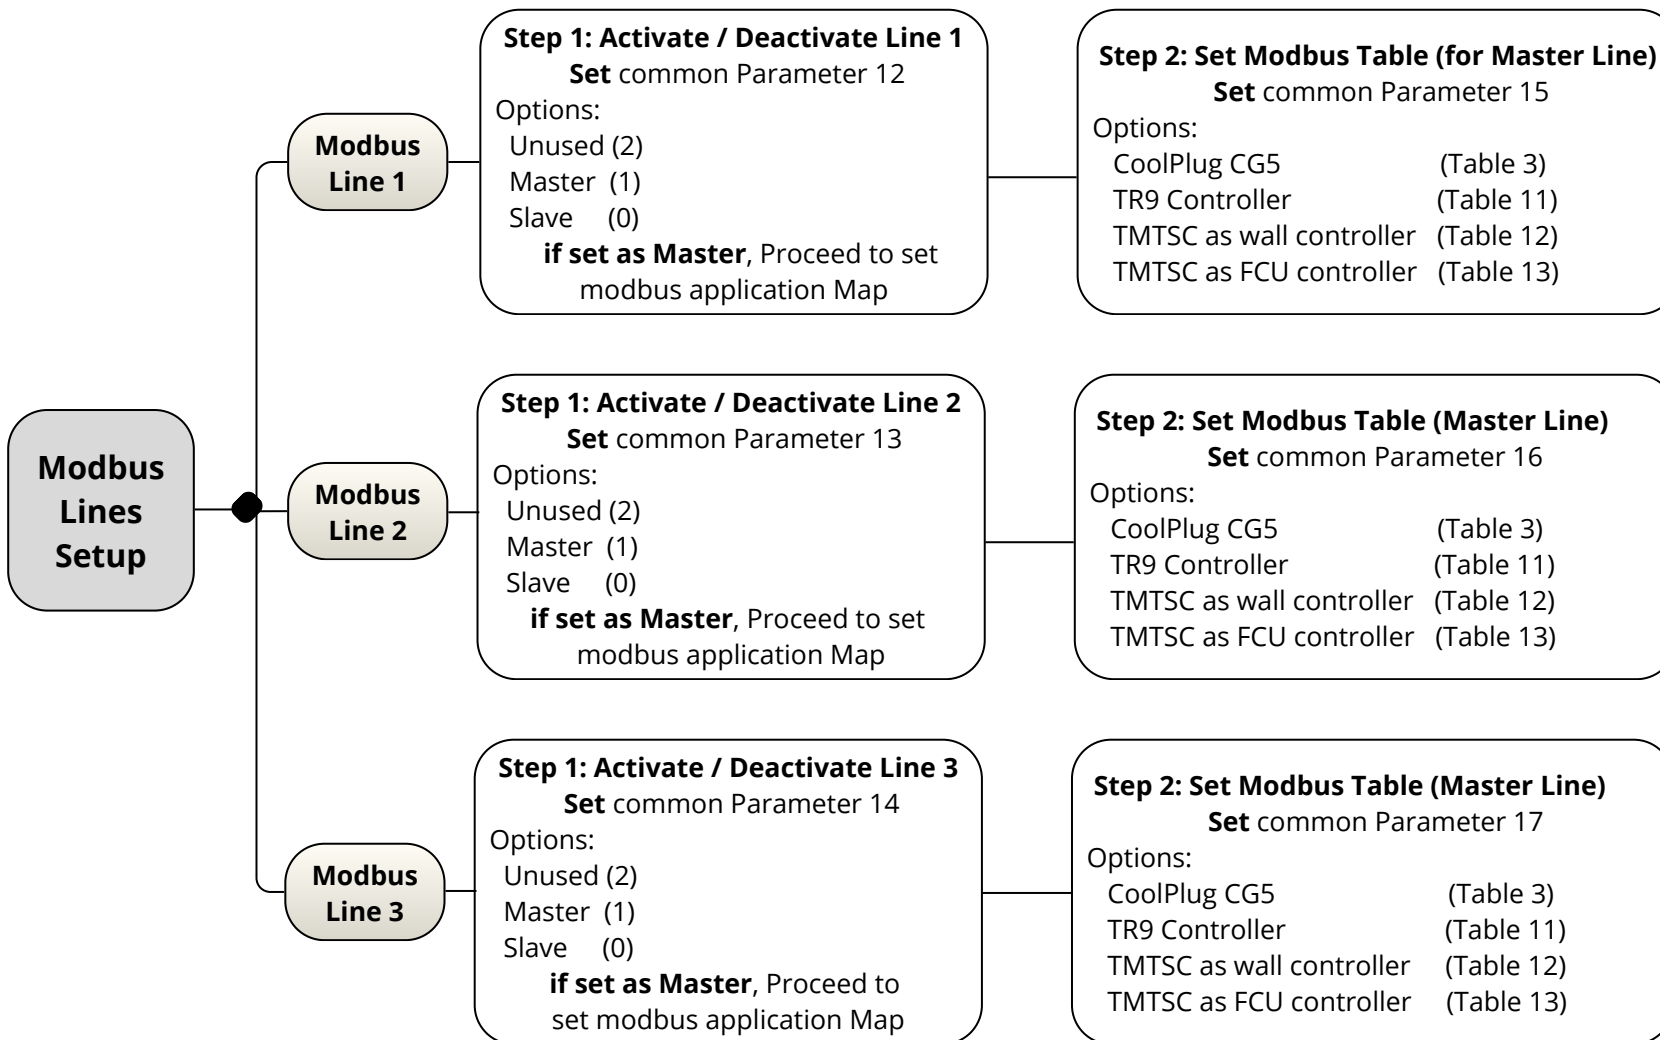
Modbus Lines Setup

Modbus Line 1

Step 1: Activate / Deactivate Line 1
Set common Parameter 12
Options:
Unused (2)
Master (1)
Slave (0)
if set as Master, Proceed to set modbus application Map

Step 2: Set Modbus Table (for Master Line)
Set common Parameter 15
Options:
CoolPlug CG5 (Table 3)
TR9 Controller (Table 11)
TMTSC as wall controller (Table 12)
TMTSC as FCU controller (Table 13)

Modbus Line 2

Step 1: Activate / Deactivate Line 2
Set common Parameter 13
Options:
Unused (2)
Master (1)
Slave (0)
if set as Master, Proceed to set modbus application Map

Step 2: Set Modbus Table (Master Line)
Set common Parameter 16
Options:
CoolPlug CG5 (Table 3)
TR9 Controller (Table 11)
TMTSC as wall controller (Table 12)
TMTSC as FCU controller (Table 13)

Modbus Line 3

Step 1: Activate / Deactivate Line 3
Set common Parameter 14
Options:
Unused (2)
Master (1)
Slave (0)
if set as Master, Proceed to set modbus application Map

Step 2: Set Modbus Table (Master Line)
Set common Parameter 17
Options:
CoolPlug CG5 (Table 3)
TR9 Controller (Table 11)
TMTSC as wall controller (Table 12)
TMTSC as FCU controller (Table 13)